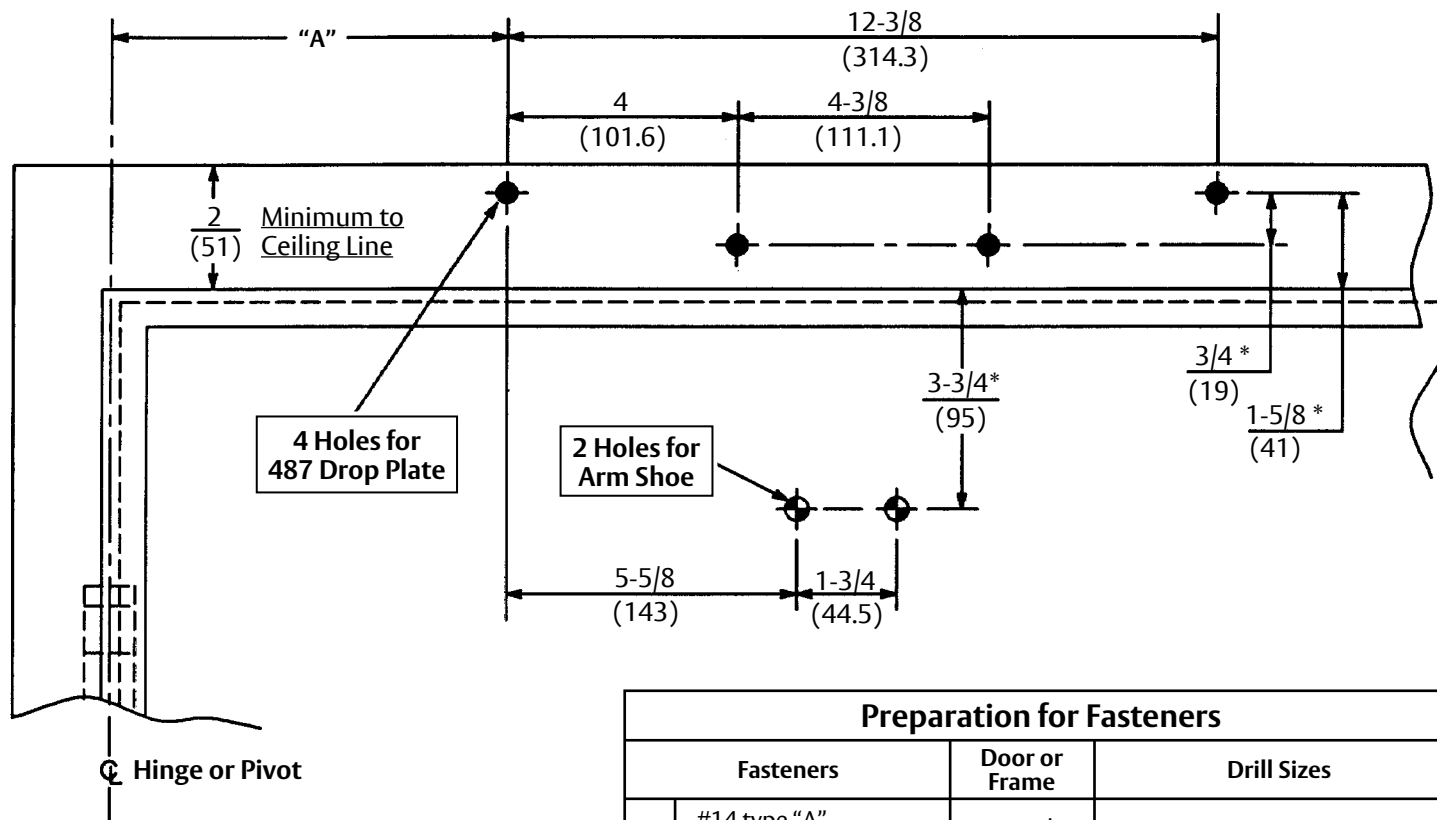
"A"

12-3/8
(314.3)

4
(101.6)

4-3/8
(111.1)

2
(51)

Minimum to Ceiling Line

3/4 *
(19)

1-5/8 *
(41)

3-3/4*
(95)

4 Holes for 487 Drop Plate

2 Holes for Arm Shoe

5-5/8
(143)

1-3/4
(44.5)

℄ Hinge or Pivot

| Preparation for Fasteners | | |
|---|---|---|
| Fasteners | Door or Frame | Drill Sizes |
| #14 type "A" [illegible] | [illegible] | |